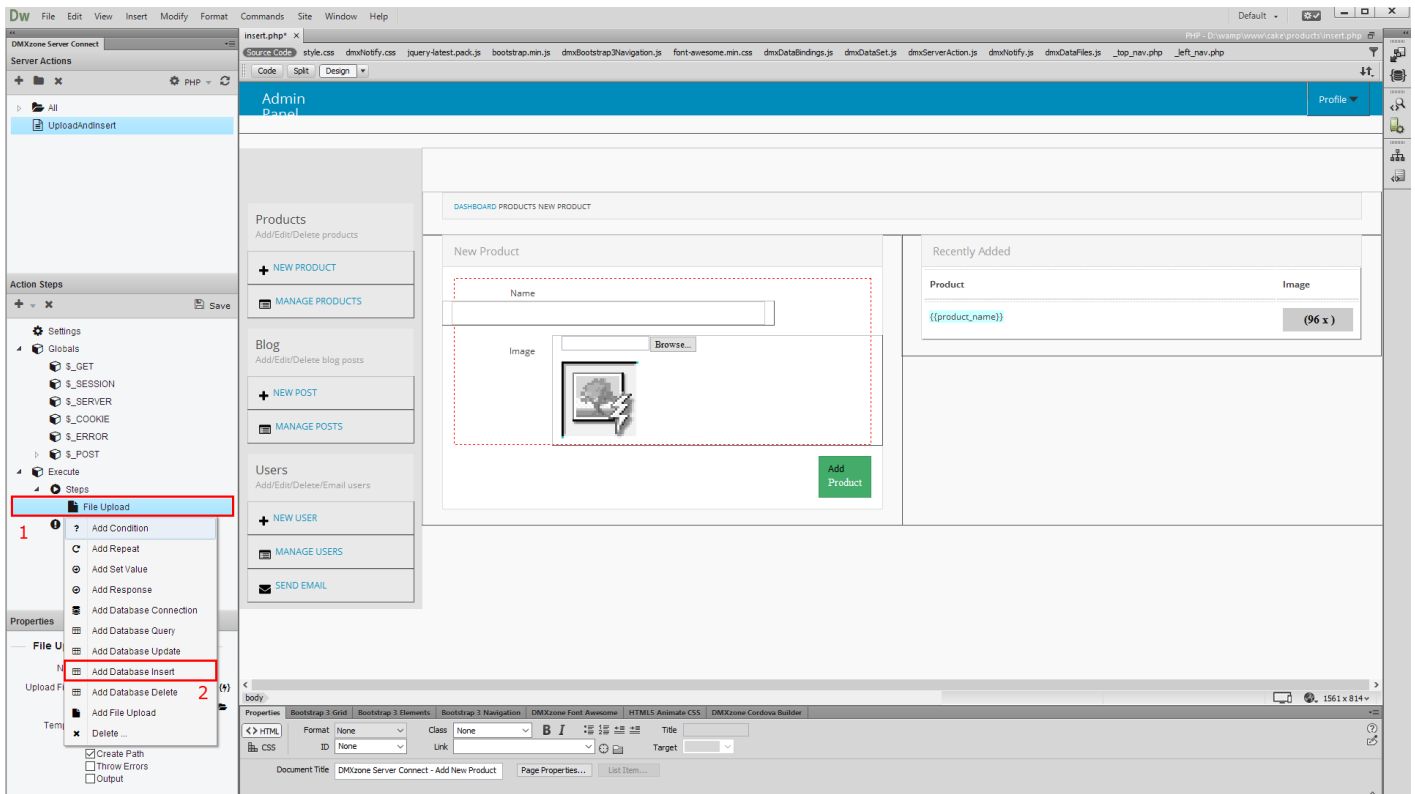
Dw File Edit View Insert Modify Format Commands Site Window Help

Default

DMXzone Server Connect

Server Actions

PHP

All

UploadAndInsert

Action Steps

Save

Settings

Globals

$_GET

$_SESSION

$_SERVER

$_COOKIE

$_ERROR

$_POST

Execute

Steps

File Upload

1

Add Condition

Add Repeat

Add Set Value

Add Response

Add Database Connection

Add Database Query

Add Database Update

Add Database Insert

2

Add Database Delete

Add File Upload

Delete ...

Properties

File Up

N

Upload Fi

Temp

Create Path

Throw Errors

Output

insert.php*

PHP - D:\wamp\www\cake\products\insert.php

Source Code style.css dmxNotify.css jquery-latest.pack.js bootstrap.min.js dmxBootstrap3Navigation.js font-awesome.min.css dmxDataBindings.js dmxDataSet.js dmxServerAction.js dmxNotify.js dmxDataFiles.js _top_nav.php _left_nav.php

Code Split Design

Admin Panel

Profile

DASHBOARD PRODUCTS NEW PRODUCT

Products

Add/Edit/Delete products

NEW PRODUCT

MANAGE PRODUCTS

Blog

Add/Edit/Delete blog posts

NEW POST

MANAGE POSTS

Users

Add/Edit/Delete/Email users

NEW USER

MANAGE USERS

SEND EMAIL

New Product

Name

Image

Browse...

Add Product

Recently Added

| Product | Image |
|---|---|
| {{product_name}} | (96 x ) |

body

1561 x 814

Properties Bootstrap 3 Grid Bootstrap 3 Elements Bootstrap 3 Navigation DMXzone Font Awesome HTML5 Animate CSS DMXzone Cordova Builder

HTML Format None Class None B I Title

CSS ID None Link Target

Document Title DMXzone Server Connect - Add New Product Page Properties... List Item...